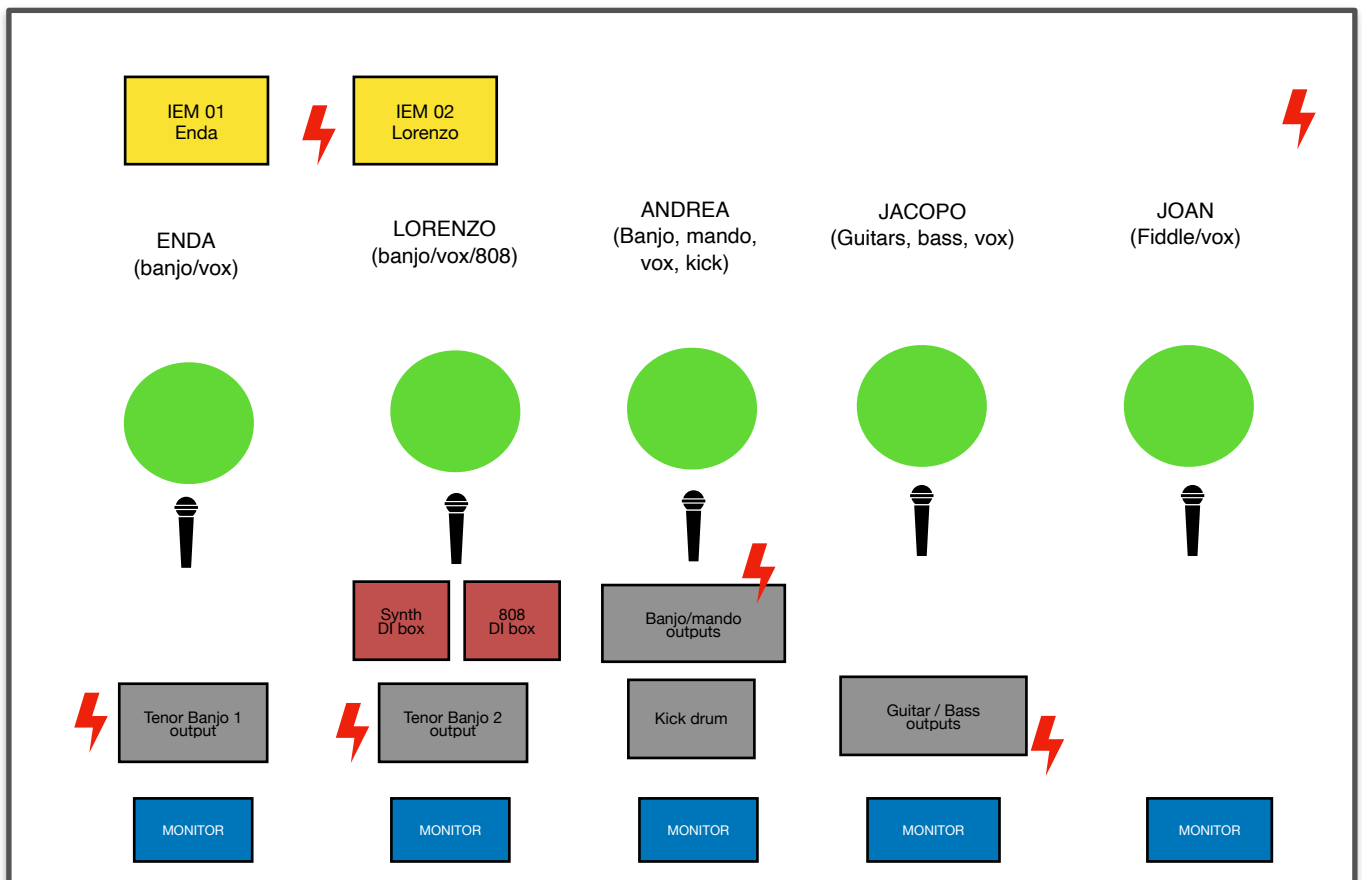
IEM 01
Enda

IEM 02
Lorenzo

ENDA
(banjo/vox)

LORENZO
(banjo/vox/808)

ANDREA
(Banjo, mando, vox, kick)

JACOPO
(Guitars, bass, vox)

JOAN
(Fiddle/vox)

Synth
DI box

808
DI box

Banjo/mando
outputs

Tenor Banjo 1
output

Tenor Banjo 2
output

Kick drum

Guitar / Bass
outputs

MONITOR

MONITOR

MONITOR

MONITOR

MONITOR